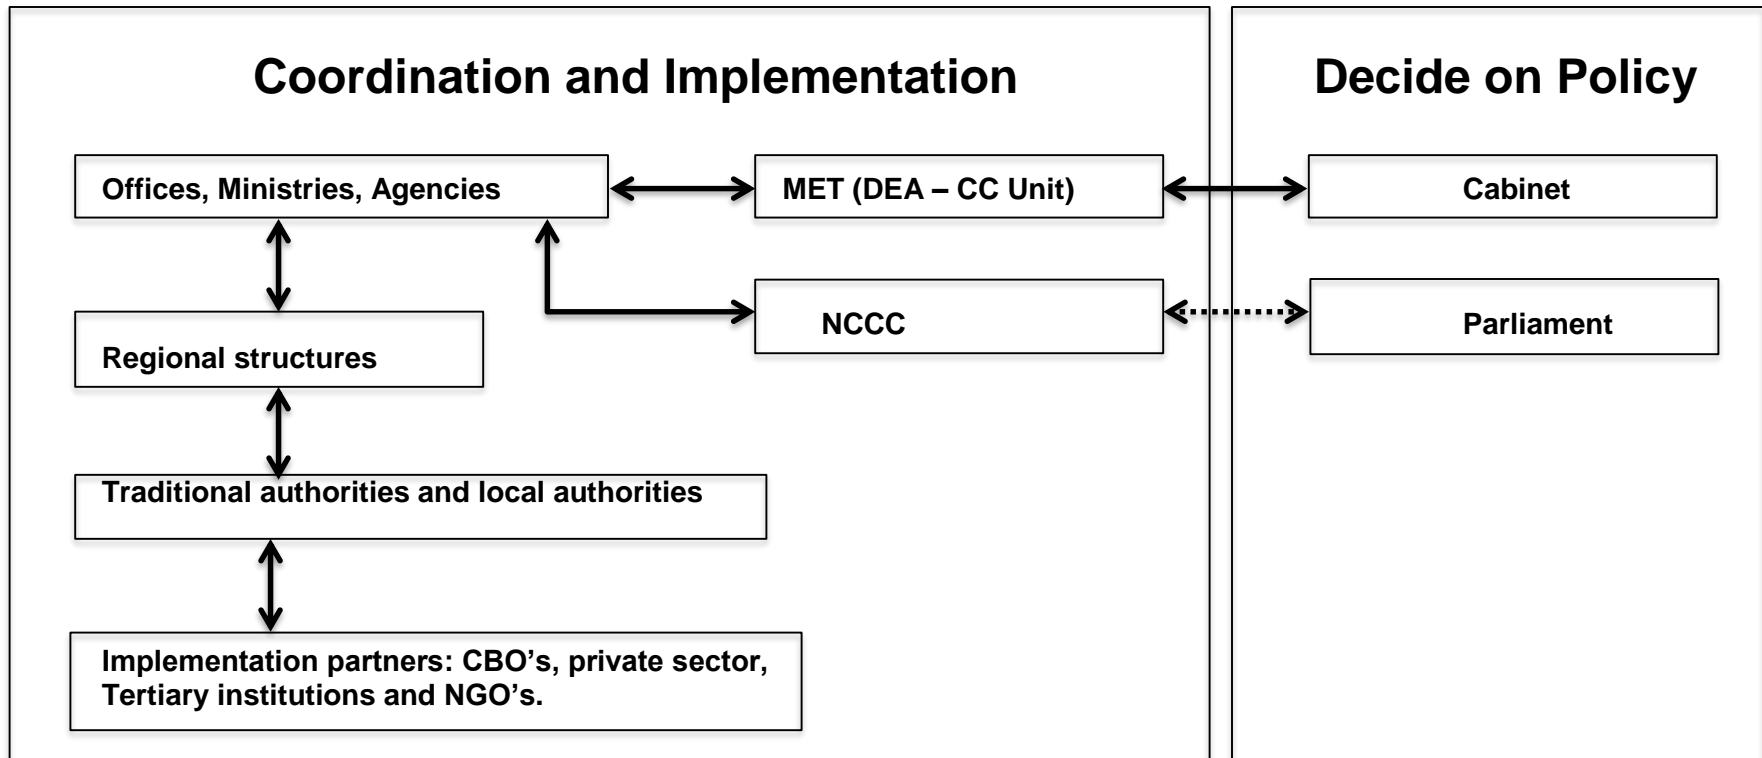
Coordination and Implementation

Decide on Policy

Offices, Ministries, Agencies

MET (DEA – CC Unit)

Cabinet

NCCC

Parliament

Regional structures

Traditional authorities and local authorities

Implementation partners: CBO's, private sector, Tertiary institutions and NGO's.